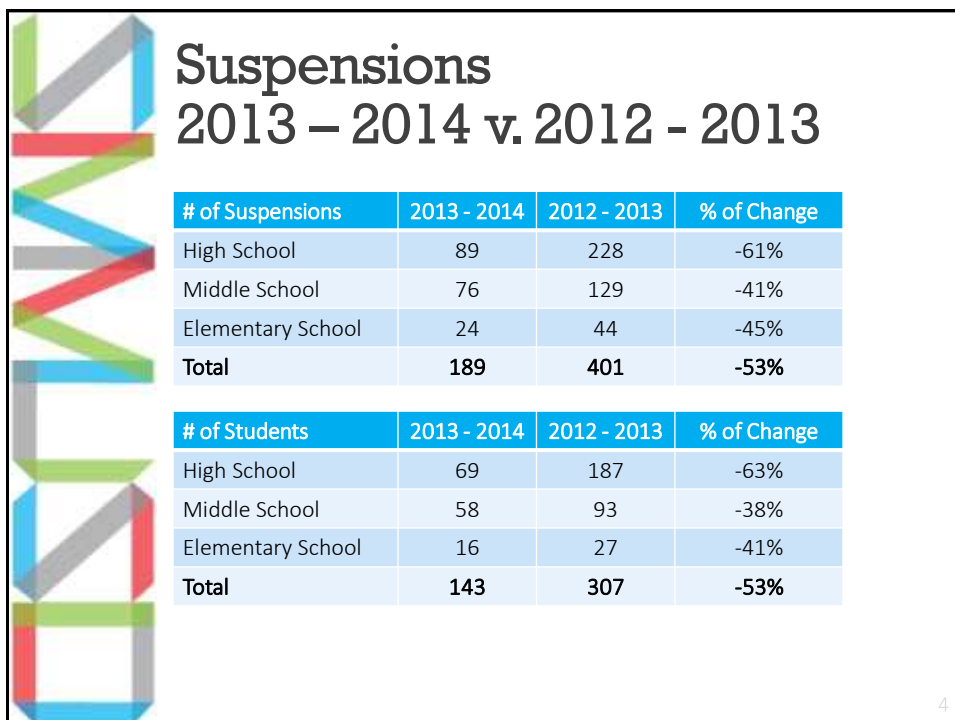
Suspensions
2013 – 2014 v. 2012 - 2013

| # of Suspensions | 2013 - 2014 | 2012 - 2013 | % of Change |
|---|---|---|---|
| High School | 89 | 228 | -61% |
| Middle School | 76 | 129 | -41% |
| Elementary School | 24 | 44 | -45% |
| Total | 189 | 401 | -53% |

| # of Students | 2013 - 2014 | 2012 - 2013 | % of Change |
|---|---|---|---|
| High School | 69 | 187 | -63% |
| Middle School | 58 | 93 | -38% |
| Elementary School | 16 | 27 | -41% |
| Total | 143 | 307 | -53% |

4